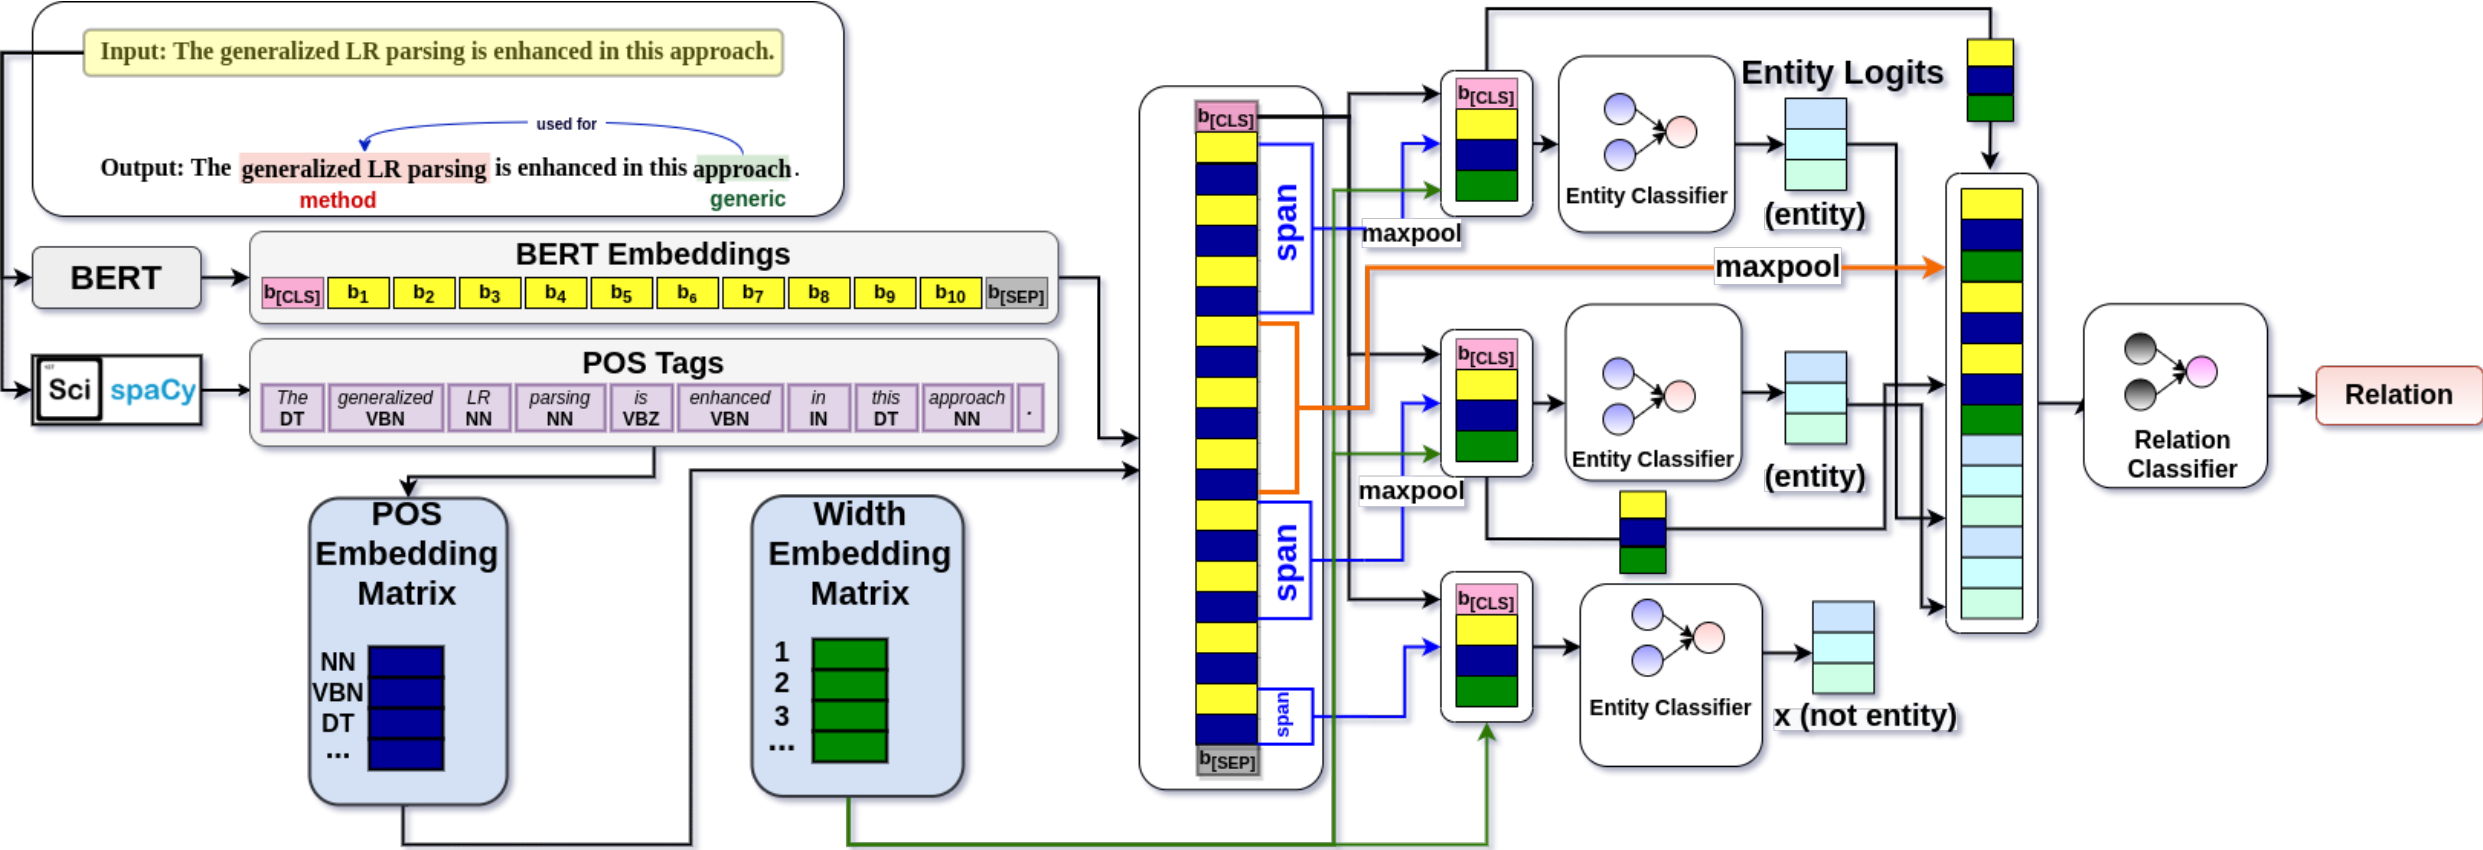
Input: The generalized LR parsing is enhanced in this approach.

used for

Output: The generalized LR parsing is enhanced in this approach.
method
generic

BERT

BERT Embeddings

$b_{[CLS]}$ $b_1$ $b_2$ $b_3$ $b_4$ $b_5$ $b_6$ $b_7$ $b_8$ $b_9$ $b_{10}$ $b_{[SEP]}$

Sci spaCy

POS Tags

| The DT | generalized VBN | LR NN | parsing NN | is VBZ | enhanced VBN | in IN | this DT | approach NN | . |
|---|---|---|---|---|---|---|---|---|---|

POS Embedding Matrix

NN
VBN
DT
...

Width Embedding Matrix

1
2
3
...

$b_{[CLS]}$
span
span
span
$b_{[SEP]}$

maxpool
maxpool

$b_{[CLS]}$
$b_{[CLS]}$
$b_{[CLS]}$

Entity Classifier
Entity Classifier
Entity Classifier

Entity Logits

(entity)
(entity)
x (not entity)

maxpool

Relation Classifier

Relation